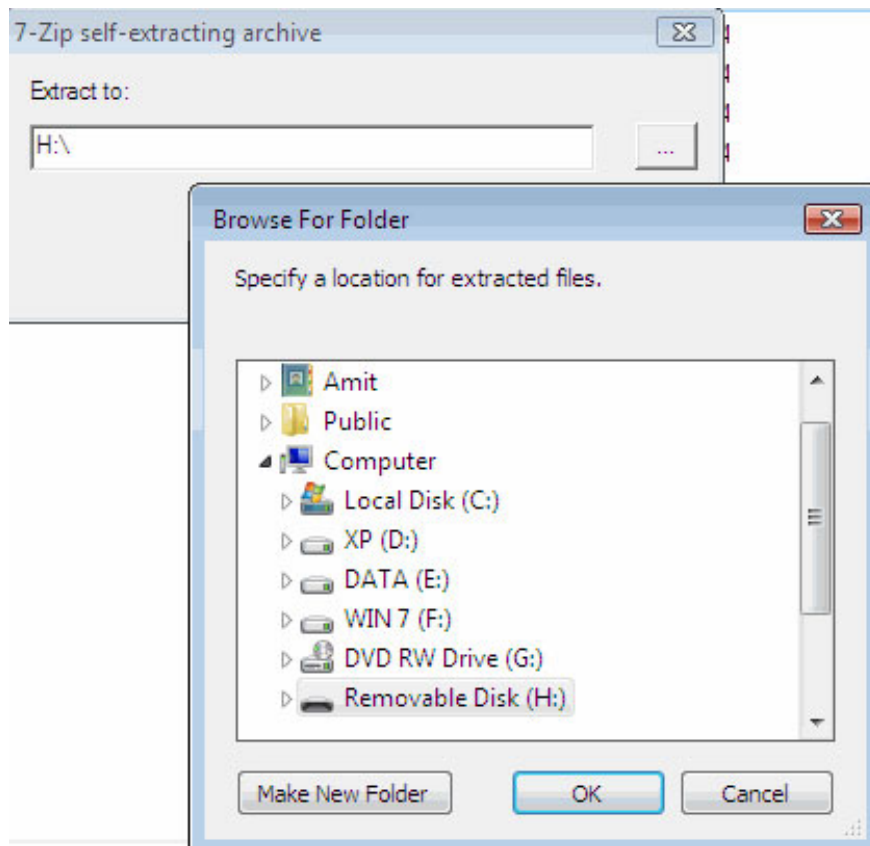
7-Zip self-extracting archive

Extract to:

H:\

...

Browse For Folder

Specify a location for extracted files.

Amit
Public
Computer
Local Disk (C:)
XP (D:)
DATA (E:)
WIN 7 (F:)
DVD RW Drive (G:)
Removable Disk (H:)

Make New Folder

OK

Cancel